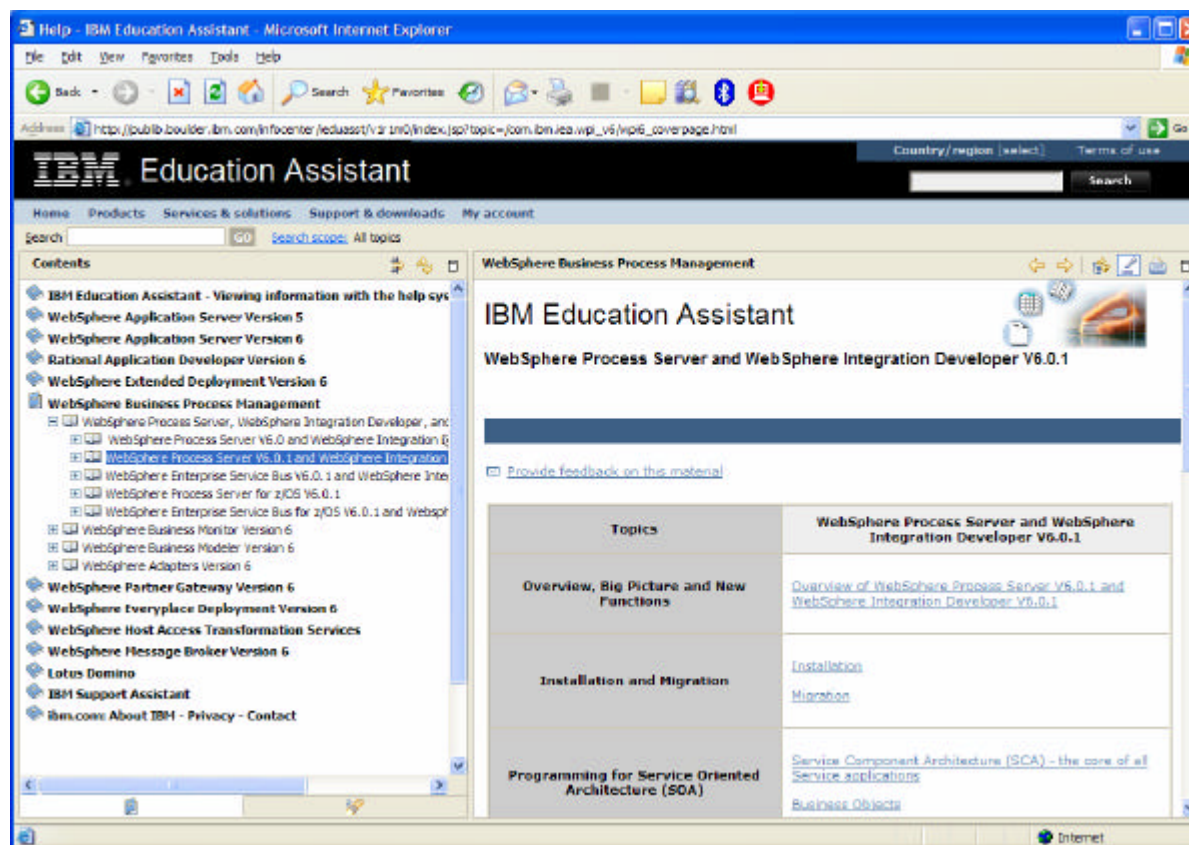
Help - IBM Education Assistant - Microsoft Internet Explorer

File Edit View Favorites Tools Help

Back Search Favorites

Address http://publib.boulder.ibm.com/infocenter/ieduasst/v1r1m0/index.jsp?topic=/com.ibm.iea.wpi_v6/wpi6_coverpage.html

Go

IBM Education Assistant

Country/region [select] Terms of use

Search

Home Products Services & solutions Support & downloads My account

Search GO Search scope: All topics

Contents

IBM Education Assistant - Viewing information with the help sys
WebSphere Application Server Version 5
WebSphere Application Server Version 6
Rational Application Developer Version 6
WebSphere Extended Deployment Version 6
WebSphere Business Process Management
WebSphere Process Server, WebSphere Integration Developer, and
WebSphere Process Server V6.0 and WebSphere Integration D
WebSphere Process Server V6.0.1 and WebSphere Integration
WebSphere Enterprise Service Bus V6.0.1 and WebSphere Inte
WebSphere Process Server for z/OS V6.0.1
WebSphere Enterprise Service Bus for z/OS V6.0.1 and WebSph
WebSphere Business Monitor Version 6
WebSphere Business Modeler Version 6
WebSphere Adapters Version 6
WebSphere Partner Gateway Version 6
WebSphere Everyplace Deployment Version 6
WebSphere Host Access Transformation Services
WebSphere Message Broker Version 6
Lotus Domino
IBM Support Assistant
ibm.com: About IBM - Privacy - Contact

WebSphere Business Process Management

IBM Education Assistant

WebSphere Process Server and WebSphere Integration Developer V6.0.1

Provide feedback on this material

| Topics | WebSphere Process Server and WebSphere Integration Developer V6.0.1 |
|---|---|
| Overview, Big Picture and New Functions | Overview of WebSphere Process Server V6.0.1 and WebSphere Integration Developer V6.0.1 |
| Installation and Migration | Installation<br>Migration |
| Programming for Service Oriented Architecture (SOA) | Service Component Architecture (SCA) - the core of all Service applications<br>Business Objects |

Internet